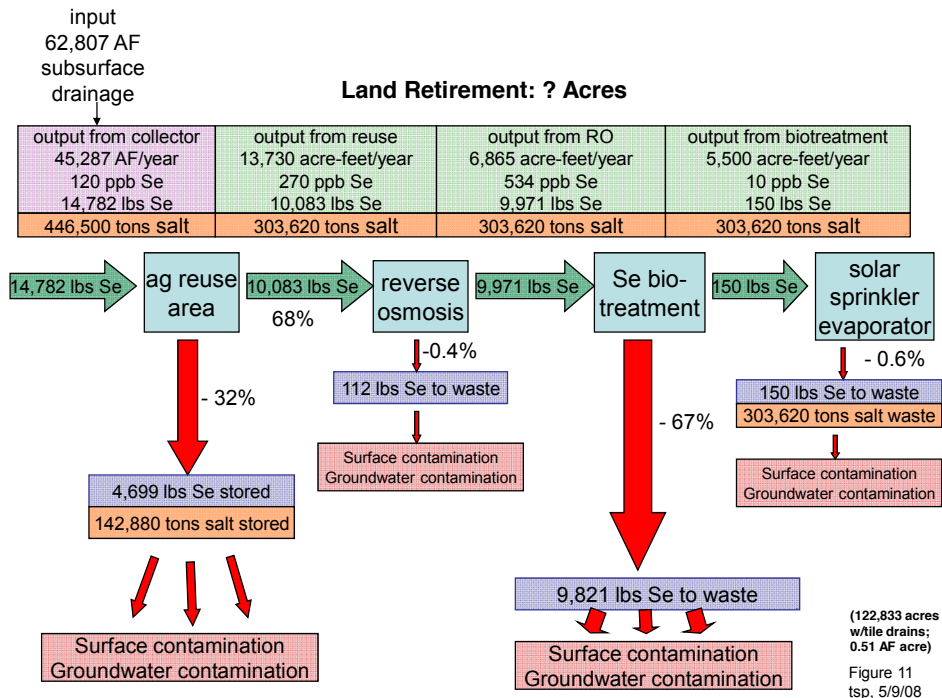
input
62,807 AF
subsurface
drainage

Land Retirement: ? Acres

| output from collector 45,287 AF/year 120 ppb Se 14,782 lbs Se | output from reuse 13,730 acre-feet/year 270 ppb Se 10,083 lbs Se | output from RO 6,865 acre-feet/year 534 ppb Se 9,971 lbs Se | output from biotreatment 5,500 acre-feet/year 10 ppb Se 150 lbs Se |
|---|---|---|---|
| 446,500 tons salt | 303,620 tons salt | 303,620 tons salt | 303,620 tons salt |

14,782 lbs Se

ag reuse area

10,083 lbs Se

68%

reverse osmosis

9,971 lbs Se

Se bio-treatment

150 lbs Se

solar sprinkler evaporator

- 32%

-0.4%

112 lbs Se to waste

Surface contamination
Groundwater contamination

- 67%

- 0.6%

150 lbs Se to waste

303,620 tons salt waste

Surface contamination
Groundwater contamination

4,699 lbs Se stored

142,880 tons salt stored

Surface contamination
Groundwater contamination

9,821 lbs Se to waste

Surface contamination
Groundwater contamination

(122,833 acres w/tile drains; 0.51 AF acre)

Figure 11
tsp, 5/9/08